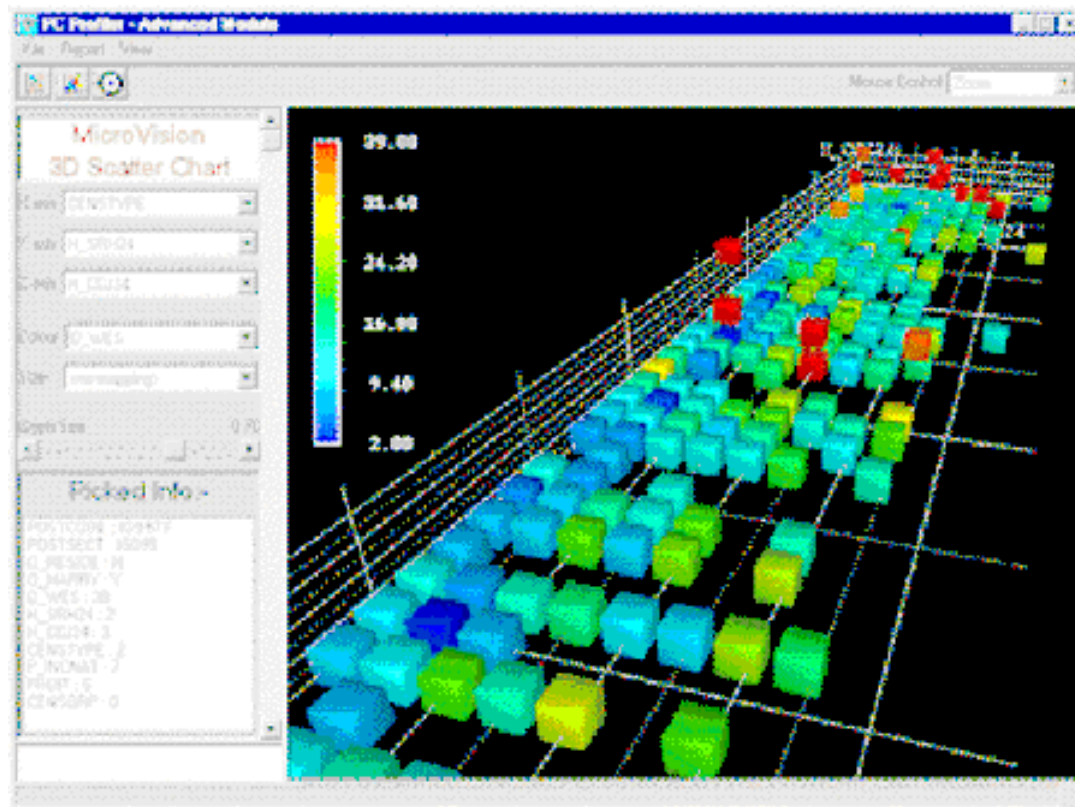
PC Profiler - Advanced Module

File Report View

Mouse Control Zoom

MicroVision
3D Scatter Chart

X-axis CENSTYPE

Y-axis H_SRR04

Z-axis H_CD24

Color D_WES

Size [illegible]

Glyph Size 0.70

Picked Info -

POSTCODE : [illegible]
POSTSECT : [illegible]
D_RESIDE : N
D_MARRY : Y
D_WES : 28
H_SRR04 : 2
H_CD24 : 3
CENSTYPE : 2
P_INCMAT : 2
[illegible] : 6
CENSGRP : 0

39.00
31.60
24.20
16.80
9.40
2.00

H_CD24
24